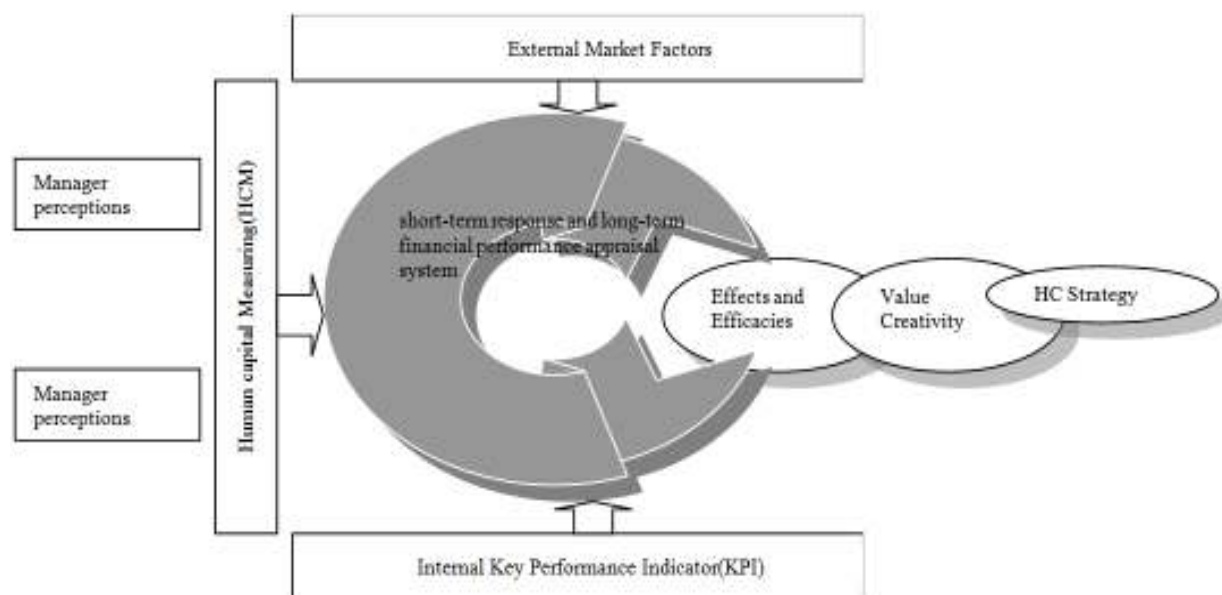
External Market Factors

Manager perceptions

Manager perceptions

Human capital Measuring(HCM)

short-term response and long-term financial performance appraisal system

Effects and Efficacies

Value Creativity

HC Strategy

Internal Key Performance Indicator(KPI)